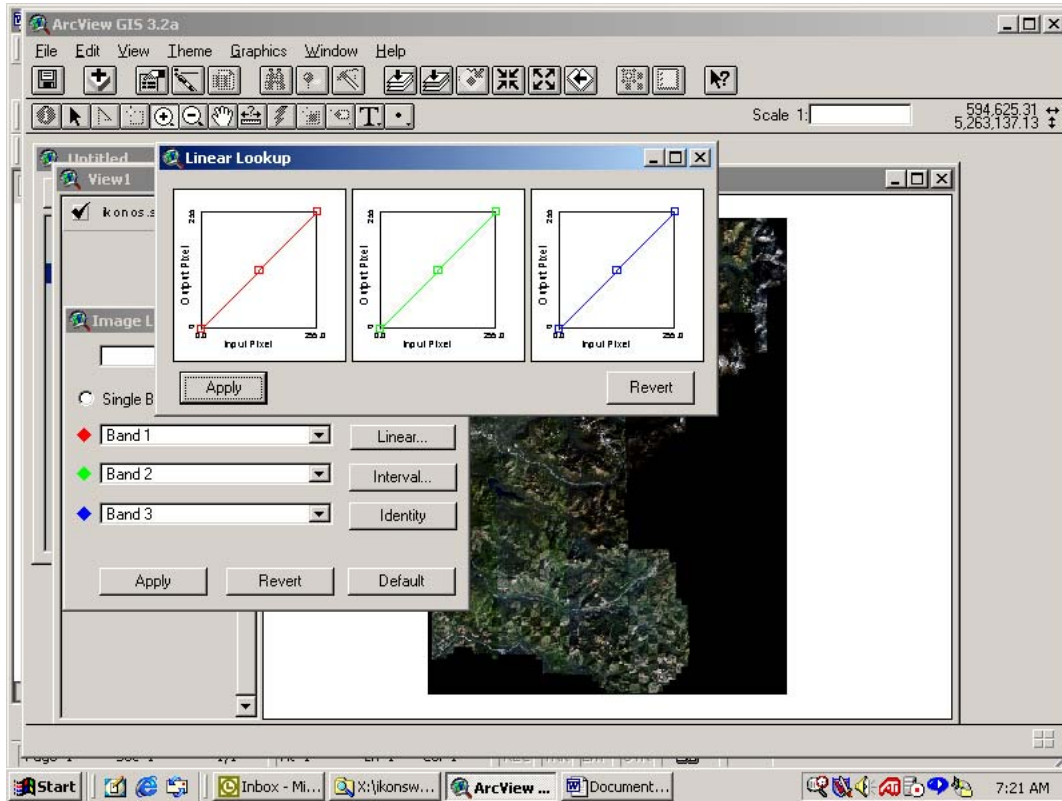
ArcView GIS 3.2a

File Edit View Theme Graphics Window Help

Scale 1:

594,625.31
5,263,137.13

Untitled

View1

konos.s

Linear Lookup

255

Output Pixel

0

0.0

Input Pixel

255.0

255

Output Pixel

0

0.0

Input Pixel

255.0

255

Output Pixel

0

0.0

Input Pixel

255.0

Apply

Revert

Image L

Single B

Band 1

Linear...

Band 2

Interval...

Band 3

Identity

Apply

Revert

Default

Start

Inbox - Mi...

X:\ikonsw...

ArcView ...

Document...

7:21 AM